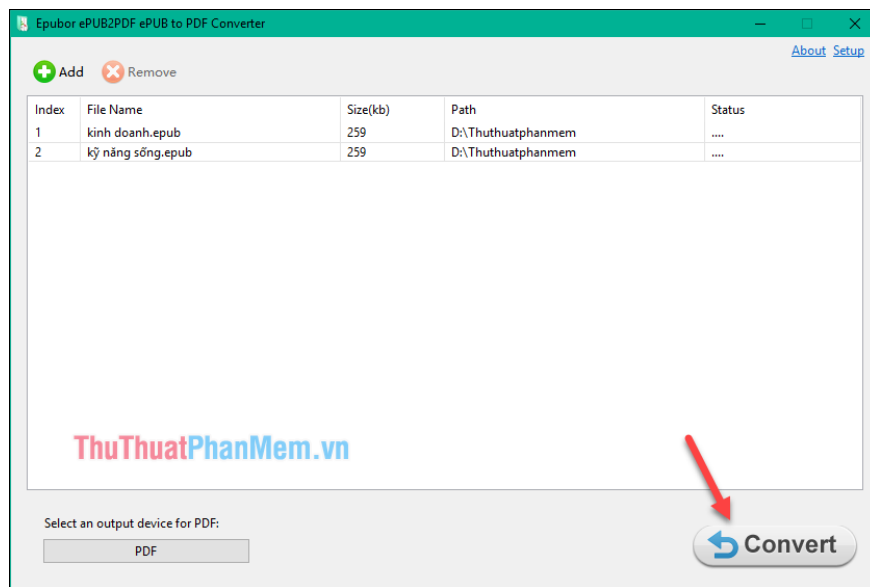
Epubor ePUB2PDF ePUB to PDF Converter

About Setup

Add Remove

| Index | File Name | Size(kb) | Path | Status |
|---|---|---|---|---|
| 1 | kinh doanh.epub | 259 | D:\Thuthuatphanmem | .... |
| 2 | kỹ năng sống.epub | 259 | D:\Thuthuatphanmem | .... |

ThuThuatPhanMem.vn

Select an output device for PDF:

PDF

Convert